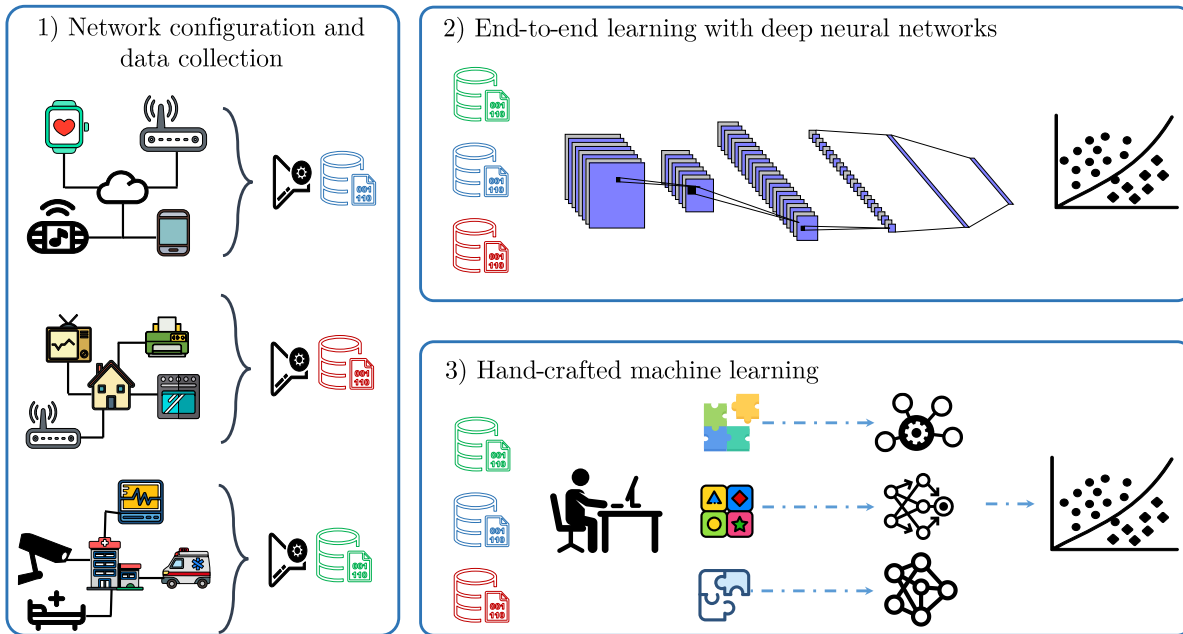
1) Network configuration and data collection

001
110

001
110

001
110

2) End-to-end learning with deep neural networks

001
110

001
110

001
110

3) Hand-crafted machine learning

001
110

001
110

001
110